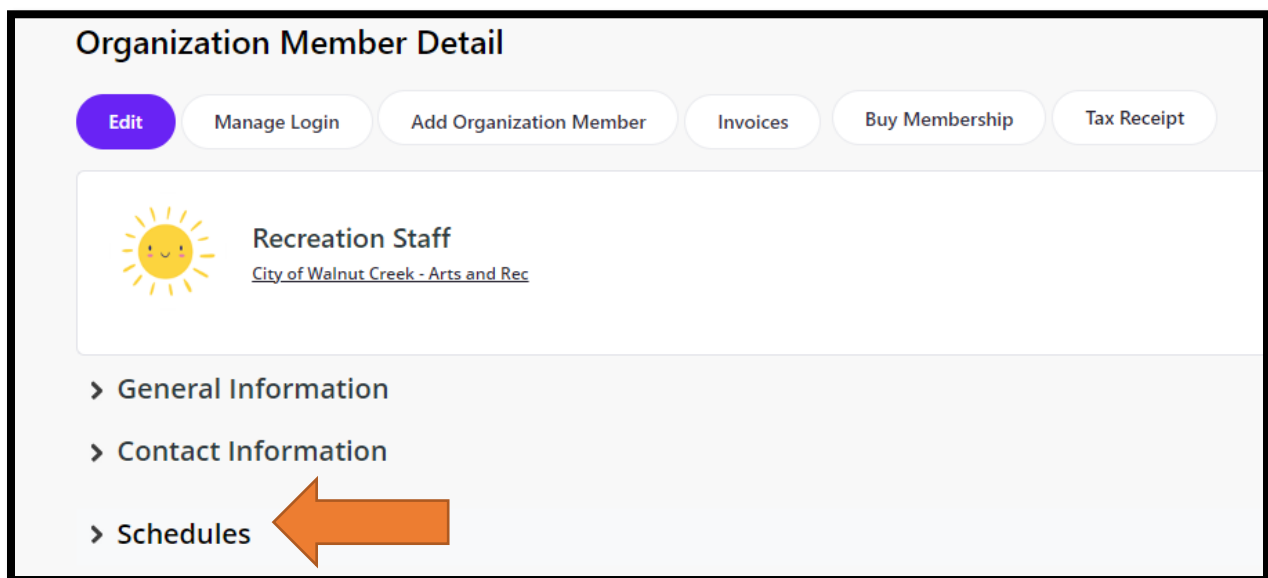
Organization Member Detail

Edit Manage Login Add Organization Member Invoices Buy Membership Tax Receipt

Recreation Staff
City of Walnut Creek - Arts and Rec

> General Information

> Contact Information

> Schedules